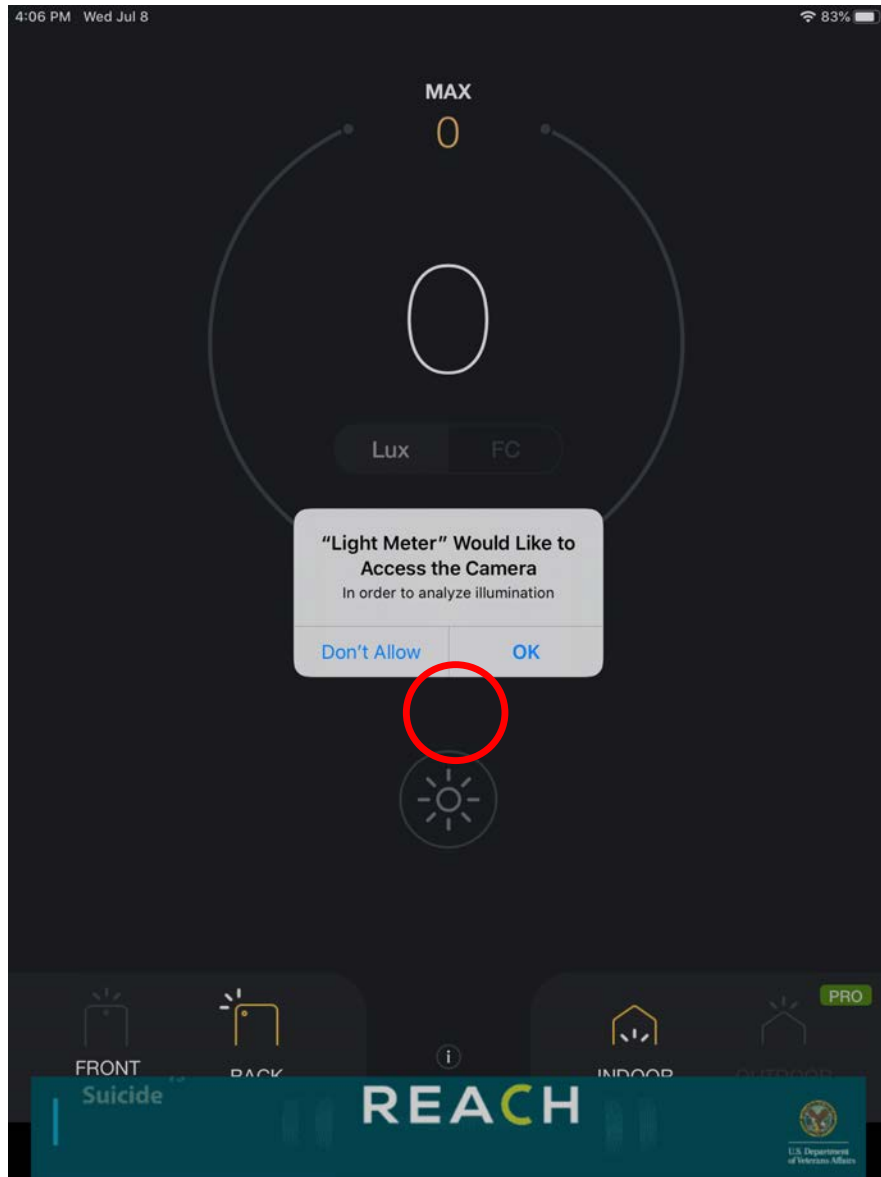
4:06 PM Wed Jul 8

83%

MAX

0

0

Lux FC

"Light Meter" Would Like to Access the Camera

In order to analyze illumination

Don't Allow OK

PRO

FRONT BACK

i

INDOOR OUTDOOR

Suicide

REACH

U.S. Department of Veterans Affairs